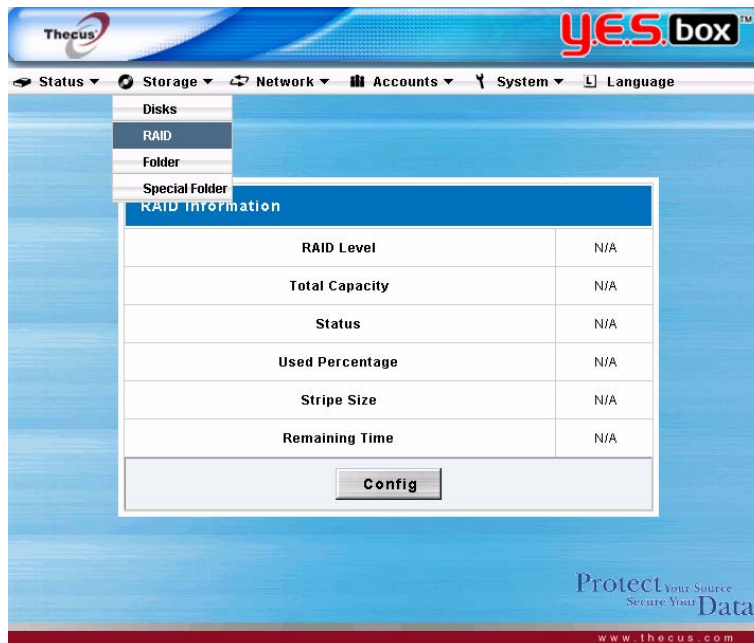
Thecus

Y.E.S. box™

Status ▾ Storage ▾ Network ▾ Accounts ▾ System ▾ Language

Disks
RAID
Folder
Special Folder

RAID Information

| RAID Level | N/A |
|---|---|
| Total Capacity | N/A |
| Status | N/A |
| Used Percentage | N/A |
| Stripe Size | N/A |
| Remaining Time | N/A |

Config

Protect Your Source
Secure Your Data

www.thecus.com